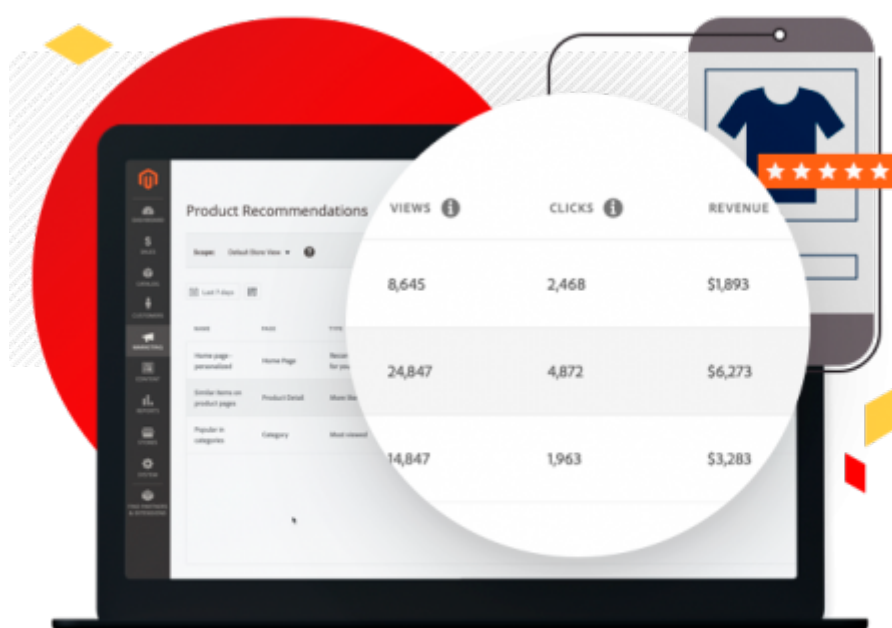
DASHBOARD
SALES
CATALOG
CUSTOMERS
MARKETING
CONTENT
REPORTS
STORES
SYSTEM
FIND PARTNERS & EXTENSIONS

Product Recommendations

Scope: Default Store View ▾

Last 7 days

| NAME | PAGE | TYPE |
|---|---|---|
| Home page - personalized | Home Page | Recom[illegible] for you |
| Similar items on product pages | Product Detail | More like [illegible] |
| Popular in categories | Category | Most viewed |

| VIEWS | CLICKS | REVENUE |
|---|---|---|
| 8,645 | 2,468 | $1,893 |
| 24,847 | 4,872 | $6,273 |
| 14,847 | 1,963 | $3,283 |